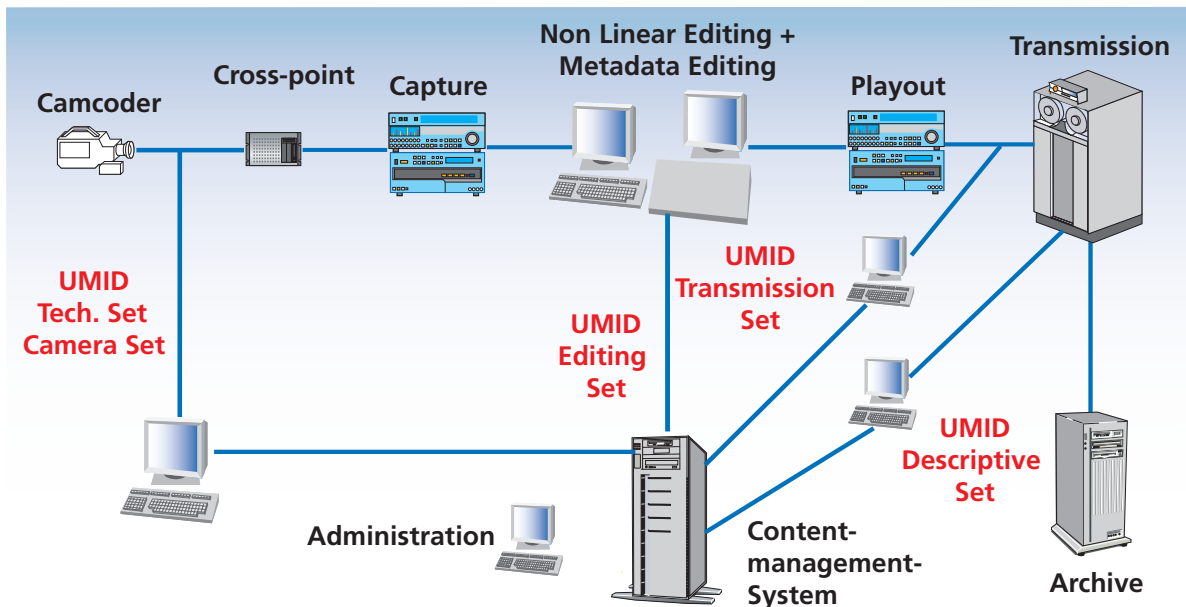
Camcoder

Cross-point

Capture

Non Linear Editing + Metadata Editing

Playout

Transmission

UMID Tech. Set Camera Set

UMID Transmission Set

UMID Editing Set

UMID Descriptive Set

Administration

Content-management-System

Archive